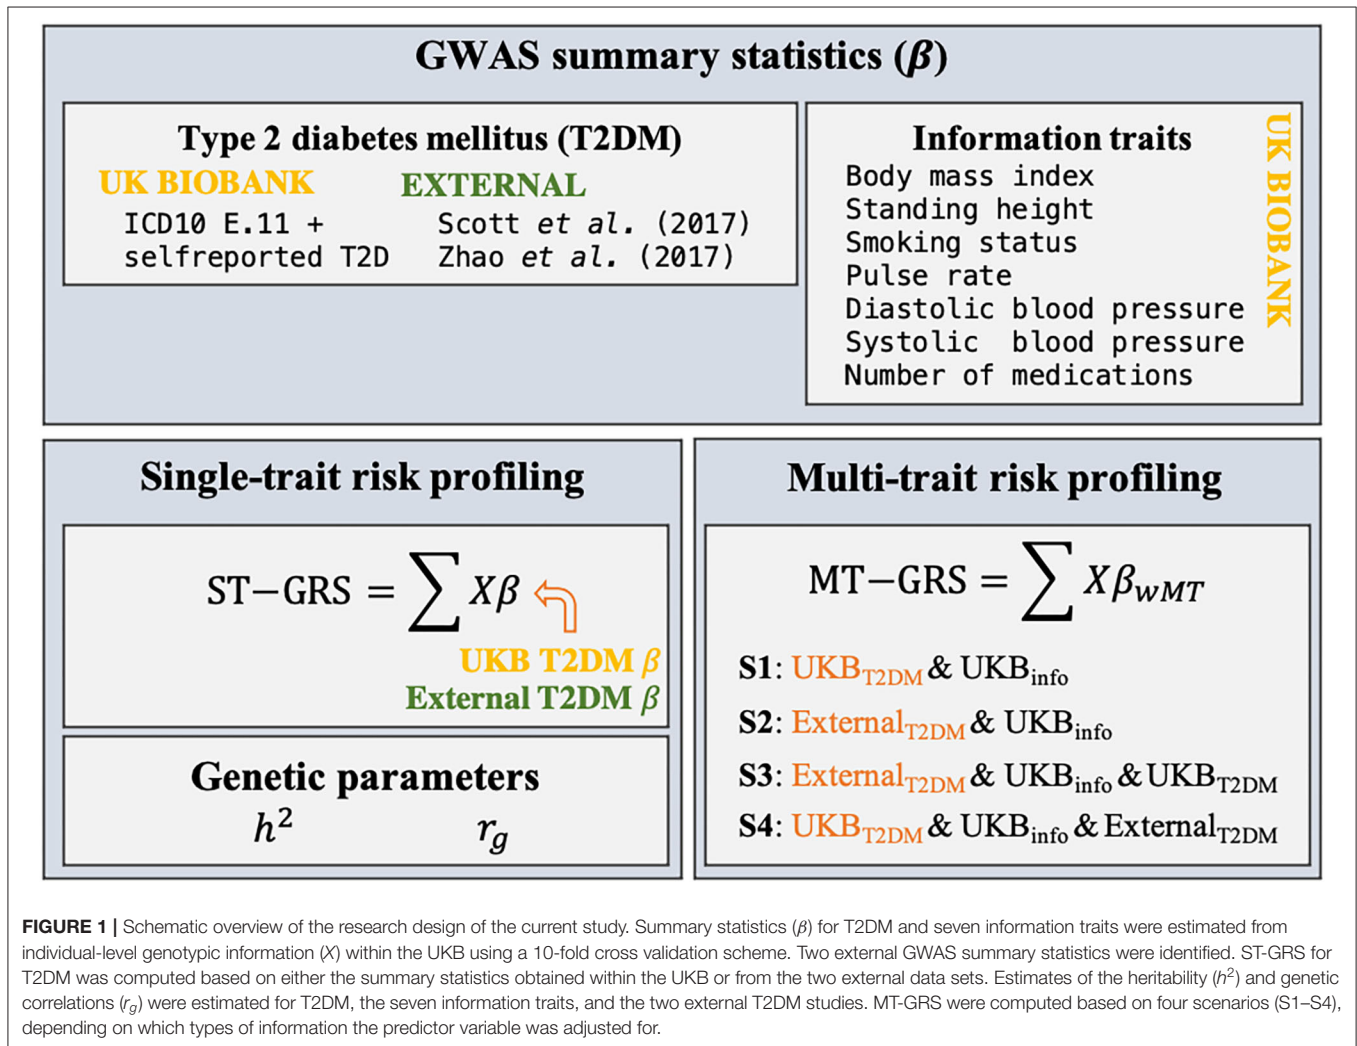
GWAS summary statistics ($\beta$)

Type 2 diabetes mellitus (T2DM)

UK BIOBANK

ICD10 E.11 + selfreported T2D

EXTERNAL

Scott et al. (2017)
Zhao et al. (2017)

Information traits

Body mass index
Standing height
Smoking status
Pulse rate
Diastolic blood pressure
Systolic blood pressure
Number of medications

UK BIOBANK

Single-trait risk profiling

$\text{ST-GRS} = \sum X\beta$

UKB T2DM $\beta$
External T2DM $\beta$

Genetic parameters

$h^2$ $r_g$

Multi-trait risk profiling

$\text{MT-GRS} = \sum X\beta_{wMT}$

S1: $\text{UKB}_{\text{T2DM}}$ & $\text{UKB}_{\text{info}}$

S2: $\text{External}_{\text{T2DM}}$ & $\text{UKB}_{\text{info}}$

S3: $\text{External}_{\text{T2DM}}$ & $\text{UKB}_{\text{info}}$ & $\text{UKB}_{\text{T2DM}}$

S4: $\text{UKB}_{\text{T2DM}}$ & $\text{UKB}_{\text{info}}$ & $\text{External}_{\text{T2DM}}$

FIGURE 1 | Schematic overview of the research design of the current study. Summary statistics ($\beta$) for T2DM and seven information traits were estimated from individual-level genotypic information ($X$) within the UKB using a 10-fold cross validation scheme. Two external GWAS summary statistics were identified. ST-GRS for T2DM was computed based on either the summary statistics obtained within the UKB or from the two external data sets. Estimates of the heritability ($h^2$) and genetic correlations ($r_g$) were estimated for T2DM, the seven information traits, and the two external T2DM studies. MT-GRS were computed based on four scenarios (S1–S4), depending on which types of information the predictor variable was adjusted for.